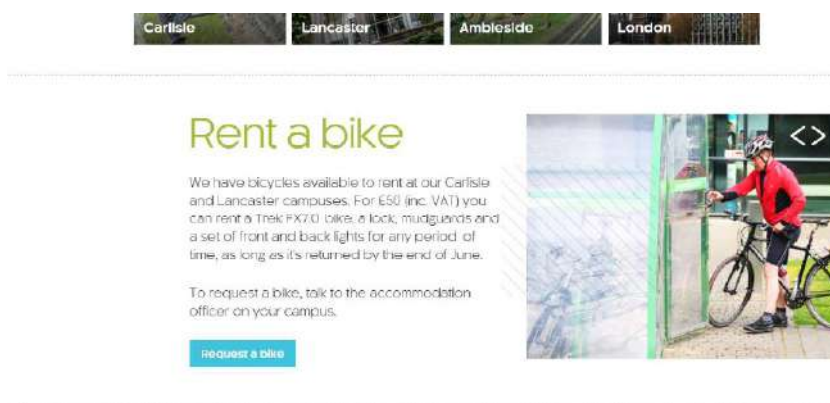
Carlisle Lancaster Ambleside London

Rent a bike

We have bicycles available to rent at our Carlisle and Lancaster campuses. For £50 (inc. VAT) you can rent a Trek FX7.0 bike, a lock, mudguards and a set of front and back lights for any period of time, as long as it's returned by the end of June.

To request a bike, talk to the accommodation officer on your campus.

Request a bike

< >